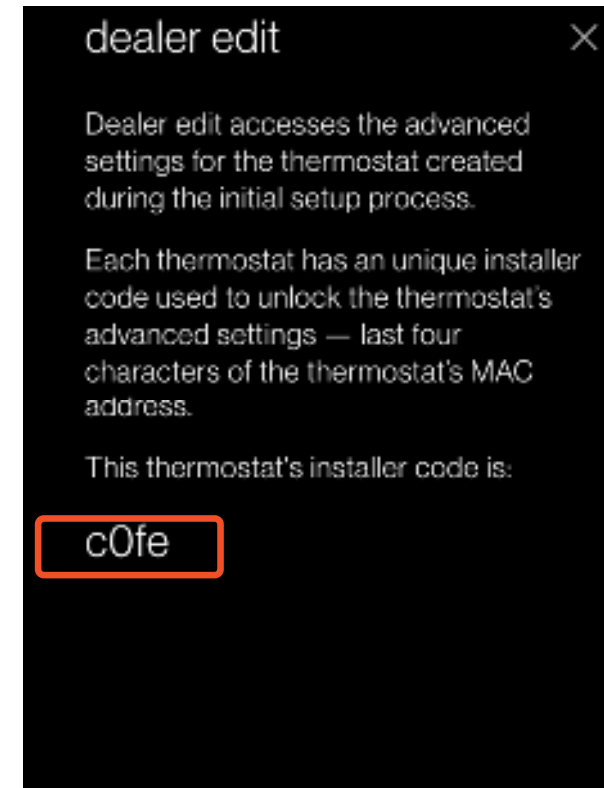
dealer edit

×

Dealer edit accesses the advanced settings for the thermostat created during the initial setup process.

Each thermostat has an unique installer code used to unlock the thermostat's advanced settings — last four characters of the thermostat's MAC address.

This thermostat's installer code is:

c0fe